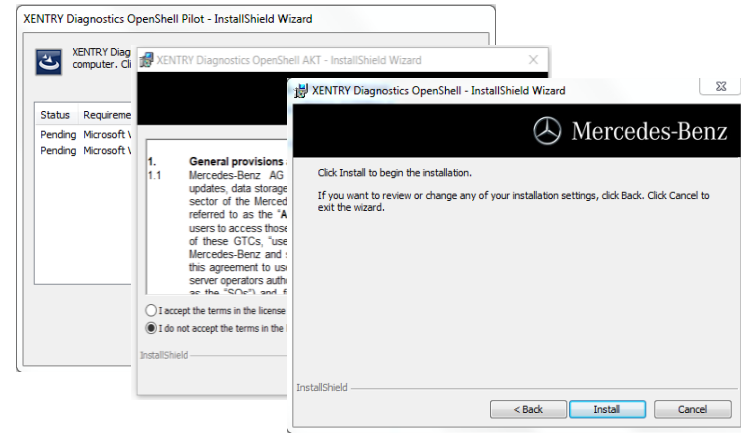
XENTRY Diagnostics OpenShell Pilot - InstallShield Wizard

XENTRY Diag
computer. Cli

Status | Requireme
Pending | Microsoft V
Pending | Microsoft V

XENTRY Diagnostics OpenShell AKT - InstallShield Wizard

1. General provisions
1.1 Mercedes-Benz AG
updates, data storage
sector of the Merced
referred to as the "A
users to access those
of these GTCs, "use
Mercedes-Benz and
this agreement to use
server operators autho
as the "SOs") and f

I accept the terms in the license
I do not accept the terms in the

InstallShield

XENTRY Diagnostics OpenShell - InstallShield Wizard

Mercedes-Benz

Click Install to begin the installation.

If you want to review or change any of your installation settings, click Back. Click Cancel to exit the wizard.

InstallShield

< Back
Install
Cancel